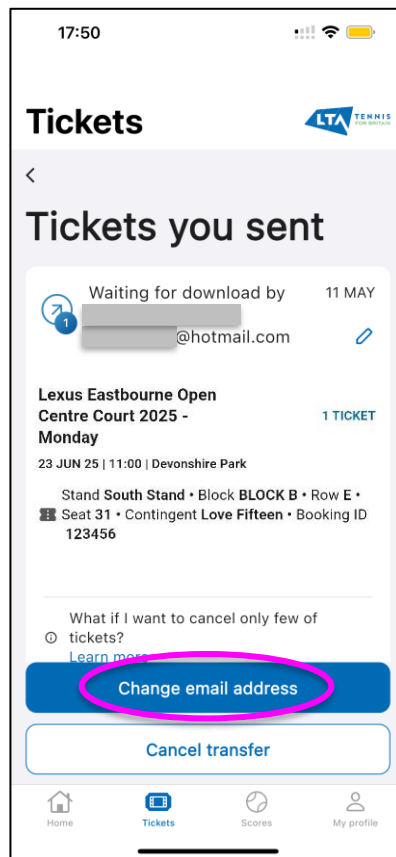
17:50

Tickets

LTA TENNIS FOR BRITAIN

<

Tickets you sent

1

Waiting for download by

11 MAY

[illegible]@hotmail.com

Lexus Eastbourne Open Centre Court 2025 - Monday

1 TICKET

23 JUN 25 | 11:00 | Devonshire Park

Stand South Stand • Block BLOCK B • Row E • Seat 31 • Contingent Love Fifteen • Booking ID 123456

What if I want to cancel only few of tickets?

Learn more

Change email address

Cancel transfer

Home

Tickets

Scores

My profile